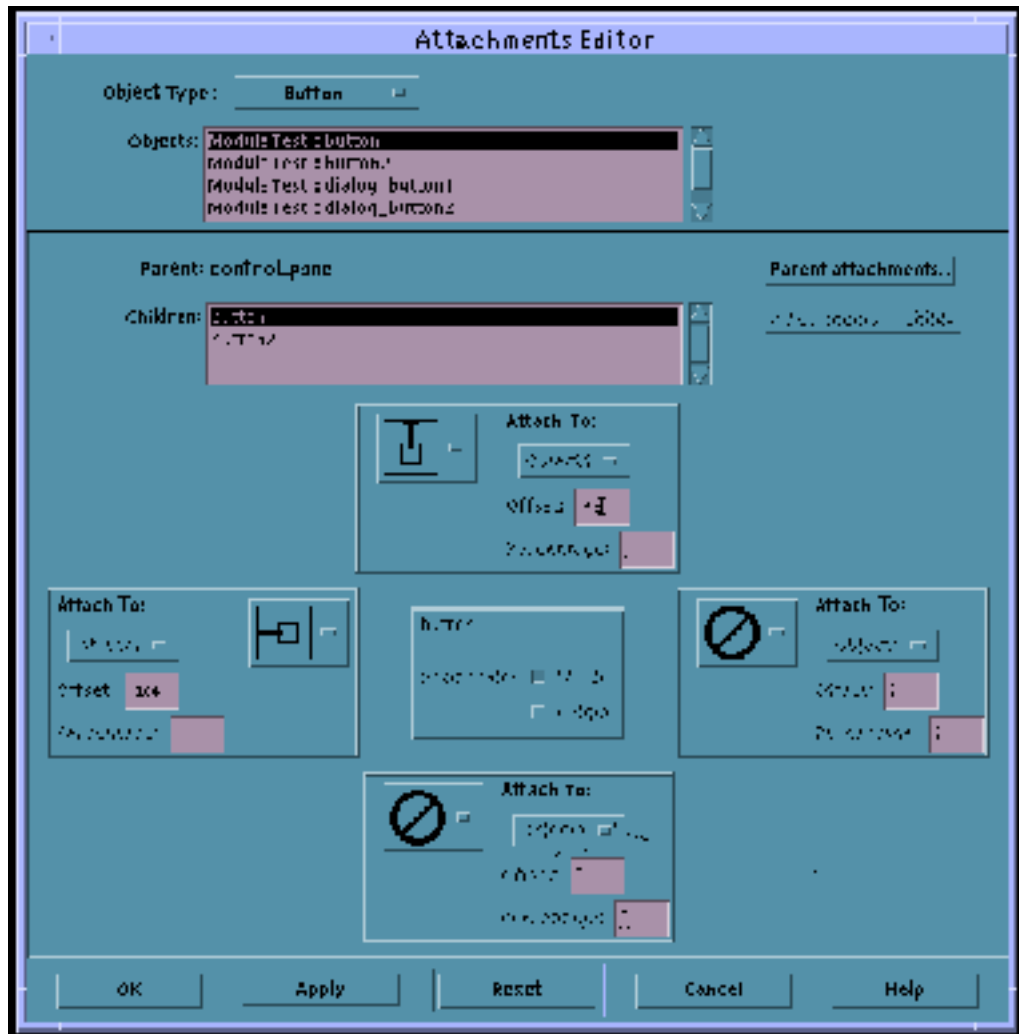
Attachments Editor

Object Type: Button

Objects: ModuleTest::button
ModuleTest::button2
ModuleTest::dialog_button1
ModuleTest::dialog_button2

Parent: control_pane

Parent attachments...

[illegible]

Children: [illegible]
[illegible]

Attach To:
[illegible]
Offset: 43
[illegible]

Attach To:
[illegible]
Offset: 104
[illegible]

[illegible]
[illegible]
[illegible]

Attach To:
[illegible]
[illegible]
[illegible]

Attach To:
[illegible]
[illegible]
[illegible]

OK
Apply
Reset
Cancel
Help